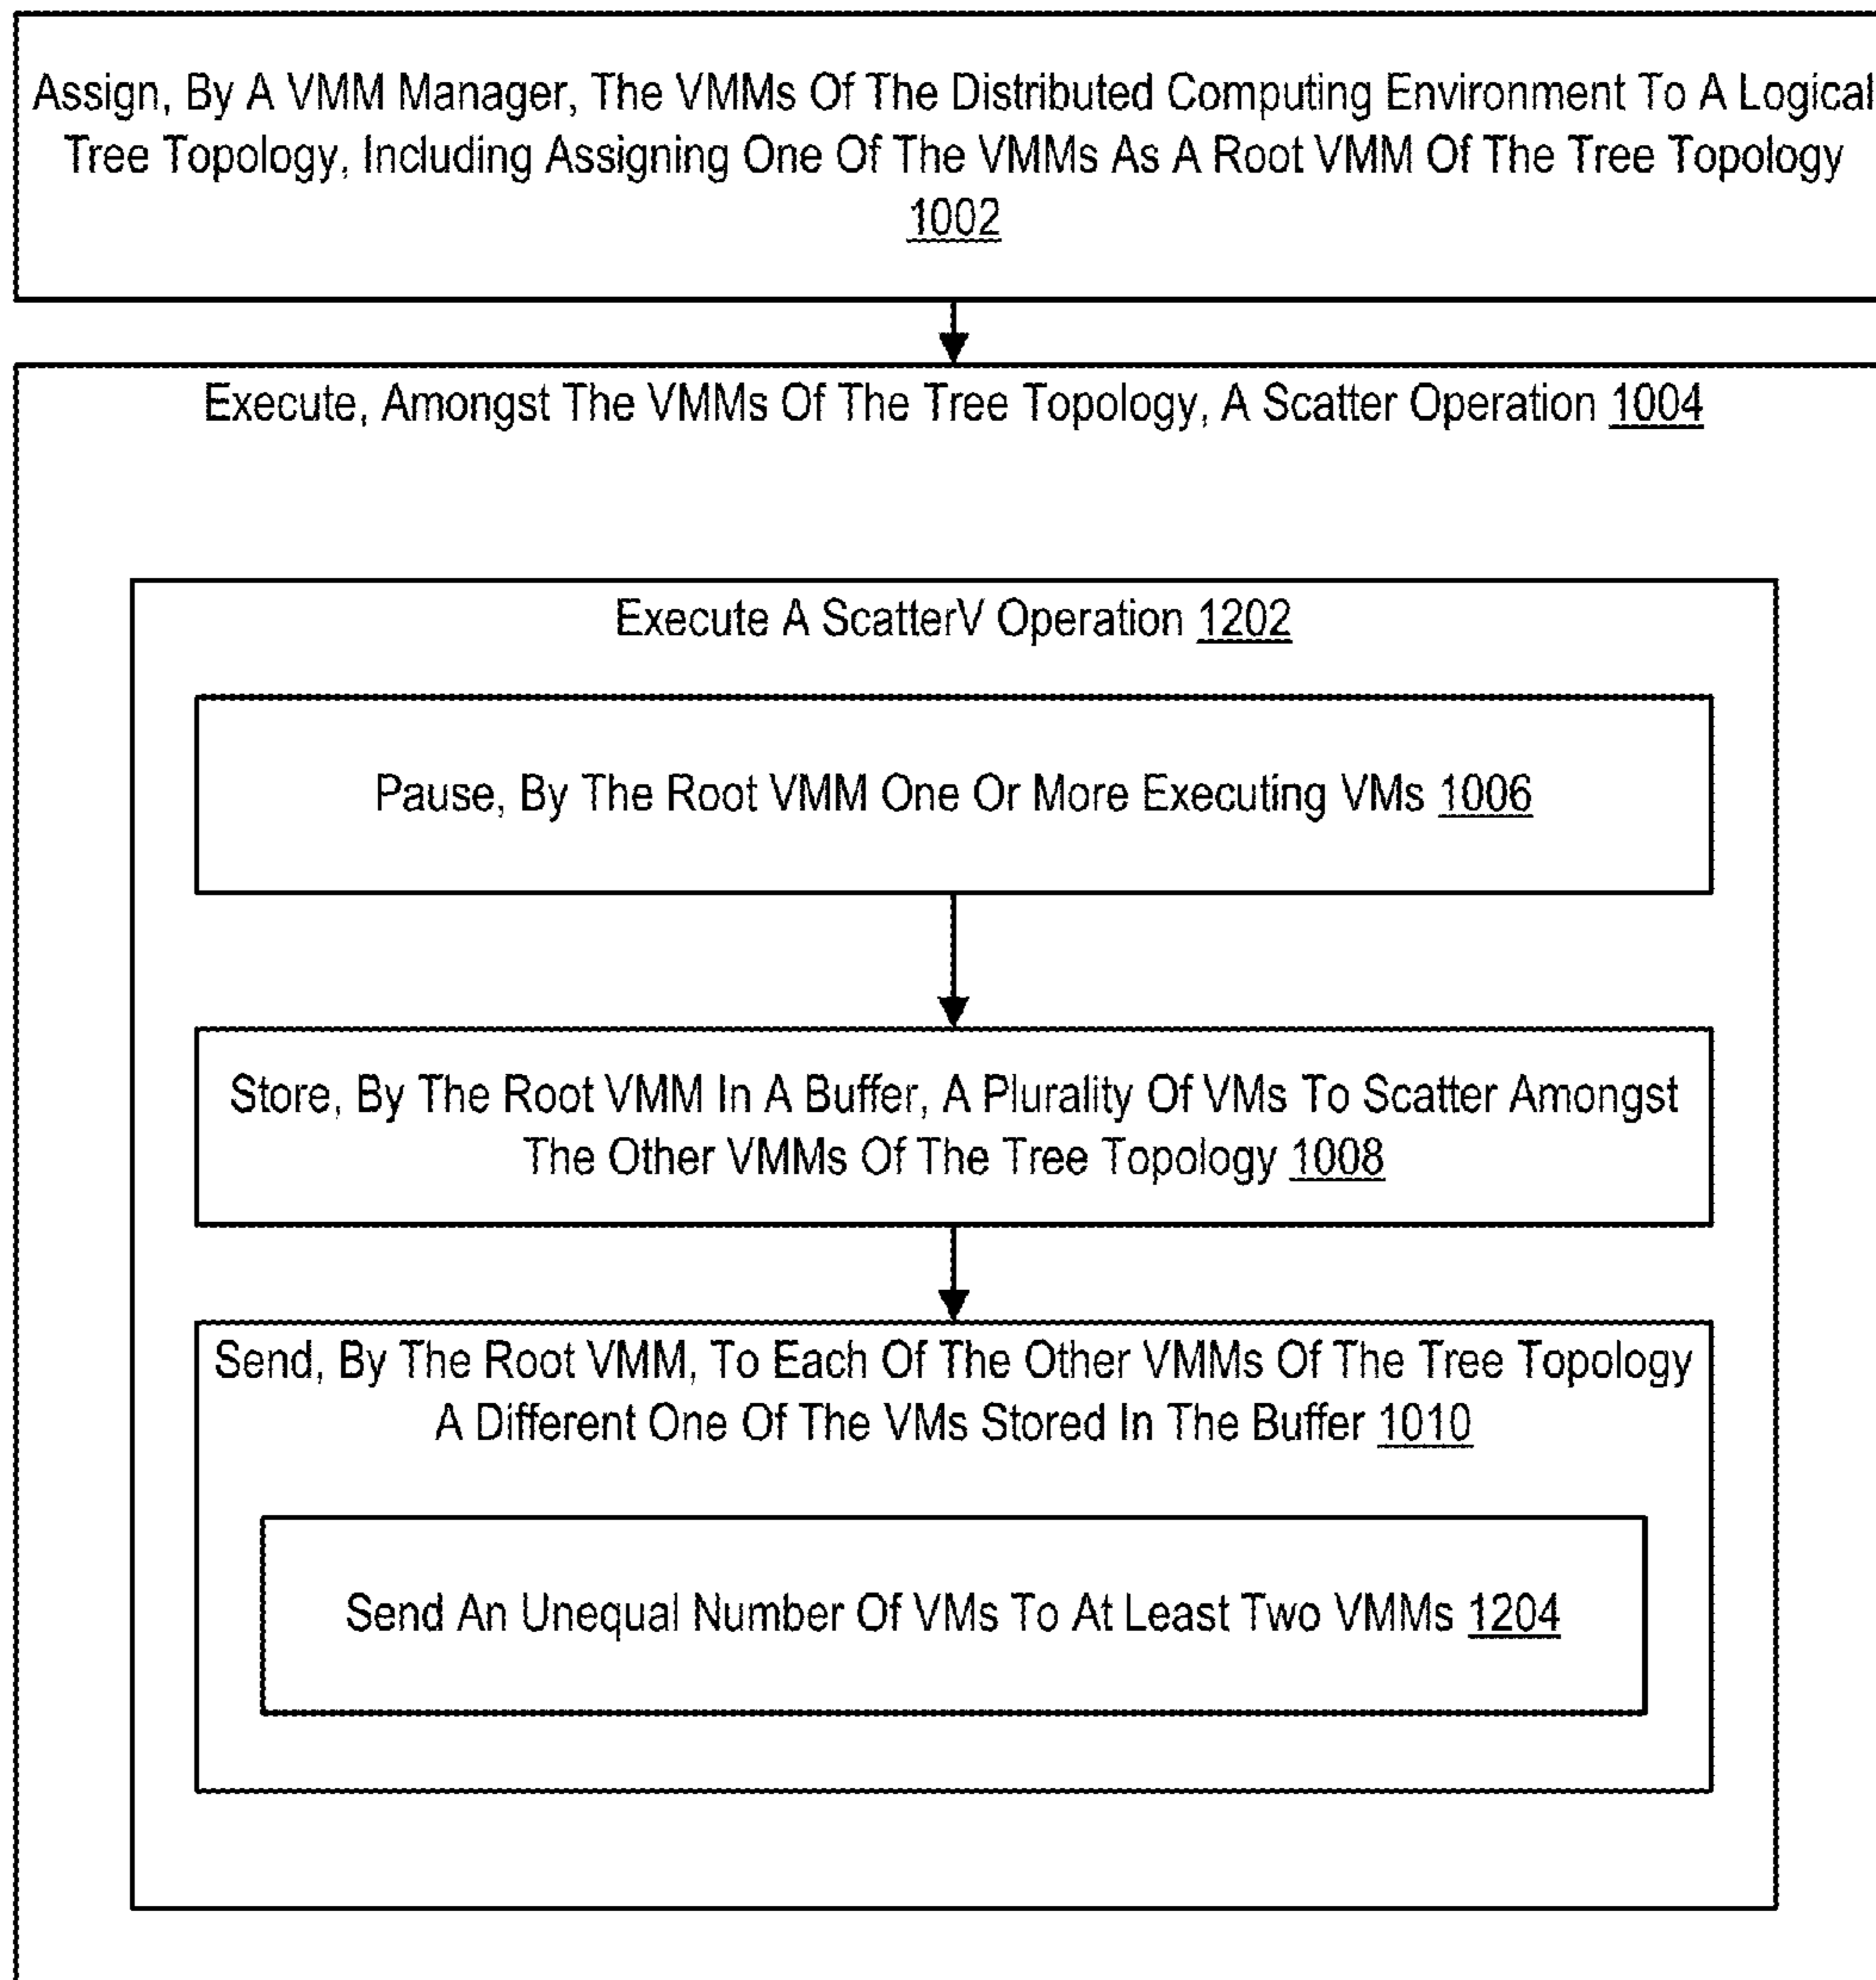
Assign, By A VMM Manager, The VMMs Of The Distributed Computing Environment To A Logical Tree Topology, Including Assigning One Of The VMMs As A Root VMM Of The Tree Topology 1002

Execute, Amongst The VMMs Of The Tree Topology, A Scatter Operation 1004

Execute A ScatterV Operation 1202

Pause, By The Root VMM One Or More Executing VMs 1006

Store, By The Root VMM In A Buffer, A Plurality Of VMs To Scatter Amongst The Other VMMs Of The Tree Topology 1008

Send, By The Root VMM, To Each Of The Other VMMs Of The Tree Topology A Different One Of The VMs Stored In The Buffer 1010

Send An Unequal Number Of VMs To At Least Two VMMs 1204